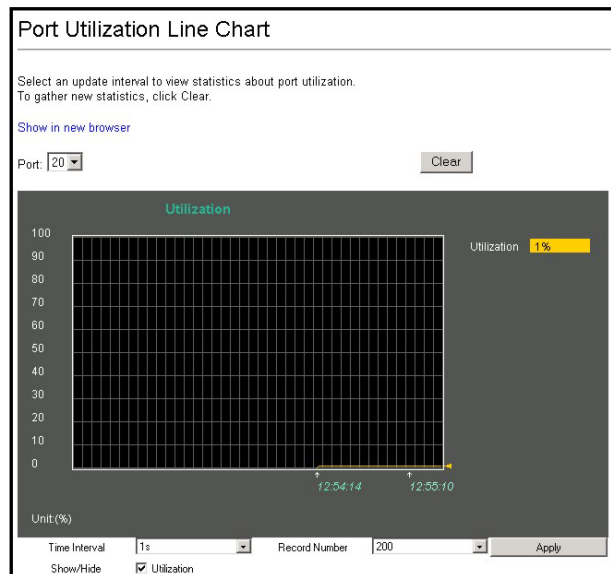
Port Utilization Line Chart

Select an update interval to view statistics about port utilization.
To gather new statistics, click Clear.

Show in new browser

Port: 20

Clear

Utilization

100
90
80
70
60
50
40
30
20
10
0

Utilization 1%

12:54:14
12:55:10

Unit:(%)

Time Interval 1s
Record Number 200
Apply

Show/Hide
Utilization